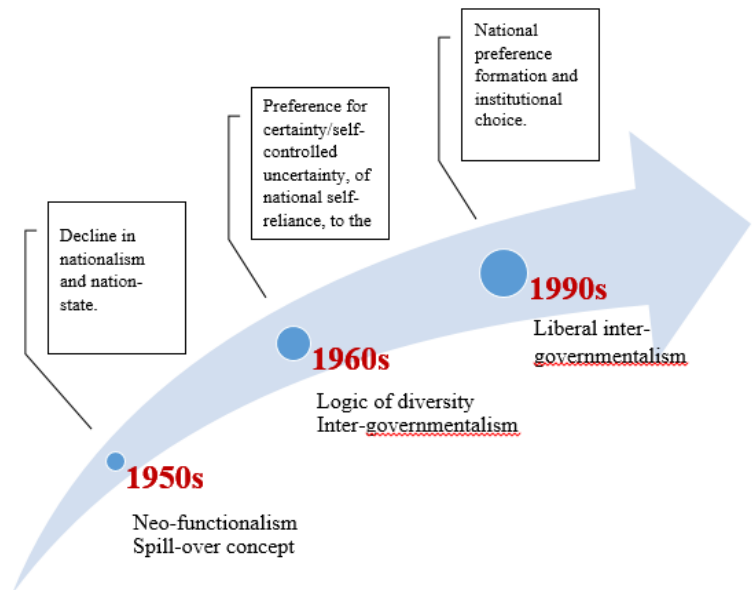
National preference formation and institutional choice.

Preference for certainty/self-controlled uncertainty, of national self-reliance, to the

Decline in nationalism and nation-state.

1990s
Liberal inter-governmentalism

1960s
Logic of diversity
Inter-governmentalism

1950s
Neo-functionalism
Spill-over concept